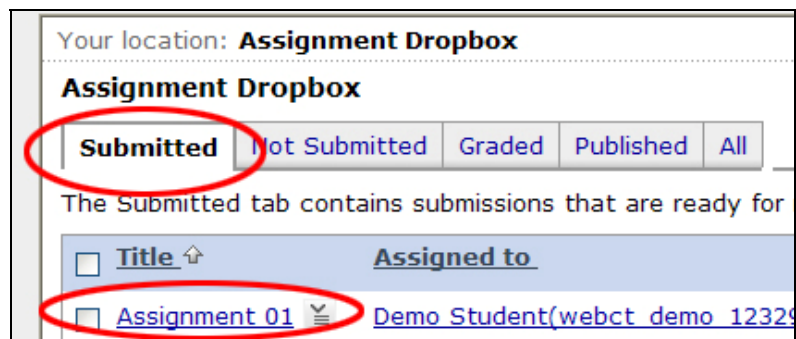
Your location: **Assignment Dropbox**

**Assignment Dropbox**

**Submitted** | Not Submitted | Graded | Published | All

The Submitted tab contains submissions that are ready for

| Title | Assigned to |
|---|---|
| Assignment 01 | Demo Student(webct_demo_12329 |